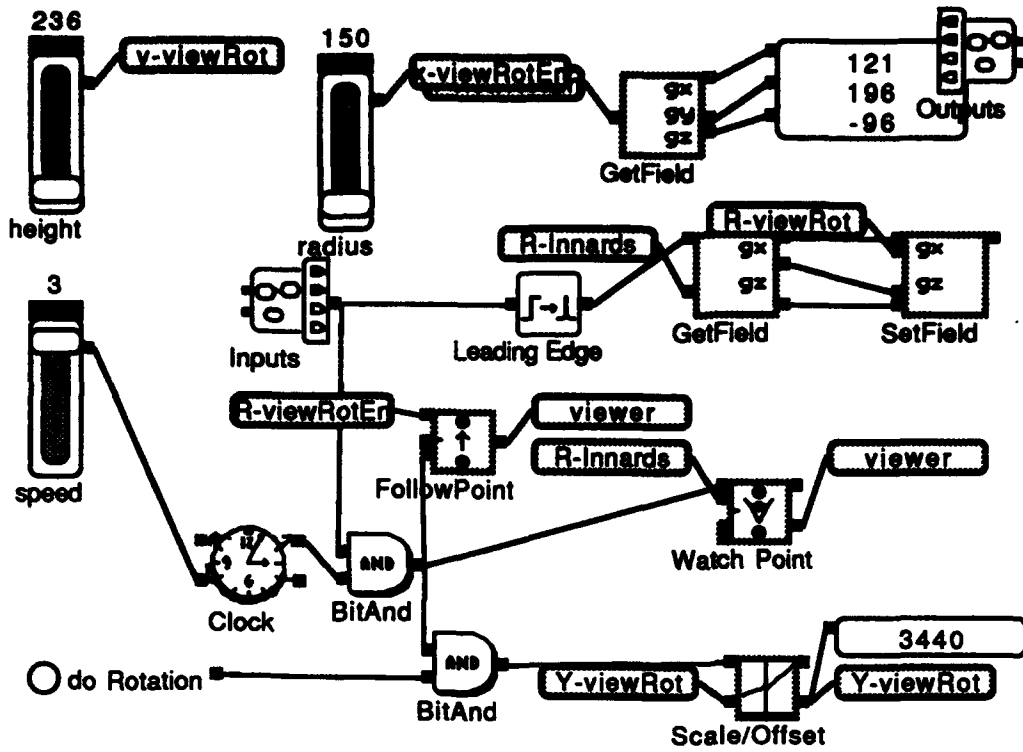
236
y-viewRot
height

150
x-viewRotEn
radius

GetField
gx
gy
gz

121
196
-96
Outputs

R-Innards
R-viewRot
gx
gz
GetField
gx
gz
SetField

3
speed

Inputs

Leading Edge

R-viewRotEn
FollowPoint
viewer

R-Innards
viewer
Watch Point

Clock
AND
BitAnd

AND
BitAnd

do Rotation

Y-viewRot
Scale/Offset
3440
Y-viewRot